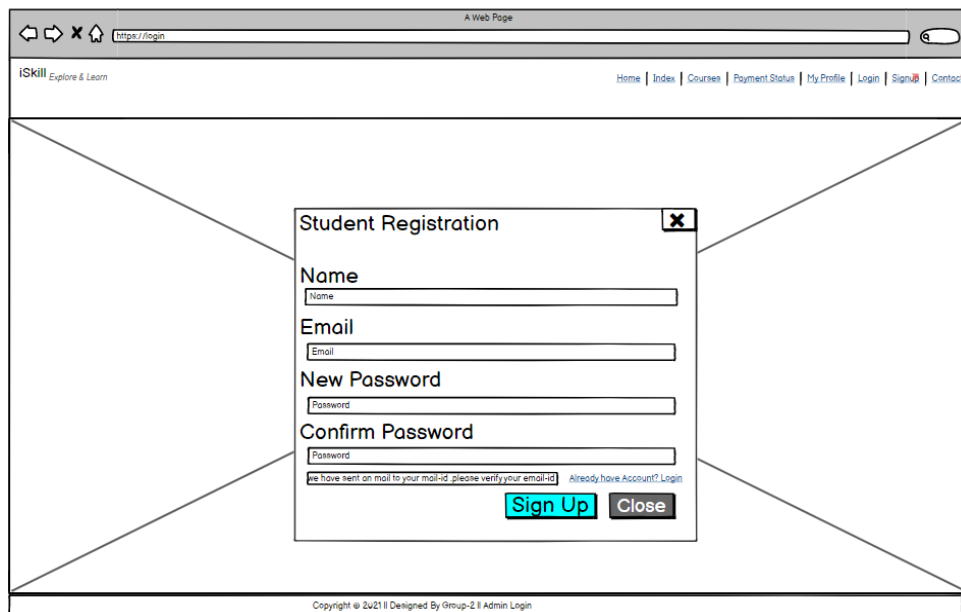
A Web Page

https://login

iSkill Explore & Learn

Home | Index | Courses | Payment Status | My Profile | Login | Signup | Contact

Student Registration

Name

Name

Email

Email

New Password

Password

Confirm Password

Password

we have sent an mail to your mail-id ,please verify your email-id

Already have Account? Login

Sign Up

Close

Copyright © 2021 || Designed By Group-2 || Admin Login